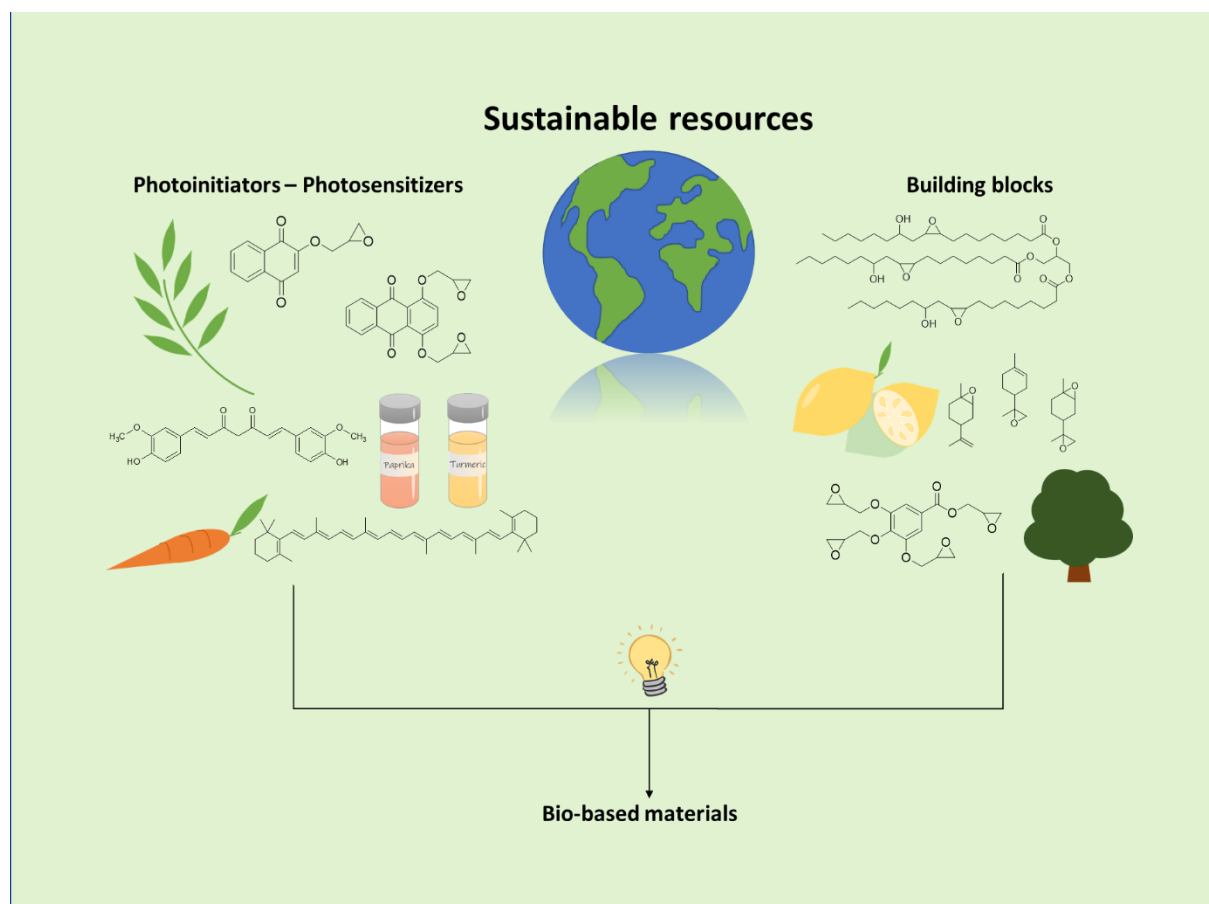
Sustainable resources

Photoinitiators – Photosensitizers

O
O
O
O
O
O
O
O

O O
$H_3C$ O
O $CH_3$
HO
OH

Paprika
Turmeric

Building blocks

OH
O
O
O
OH
O
O
O
O
OH
O
O
O

O
O
O

O
O
O
O
O
O
O
O

Bio-based materials